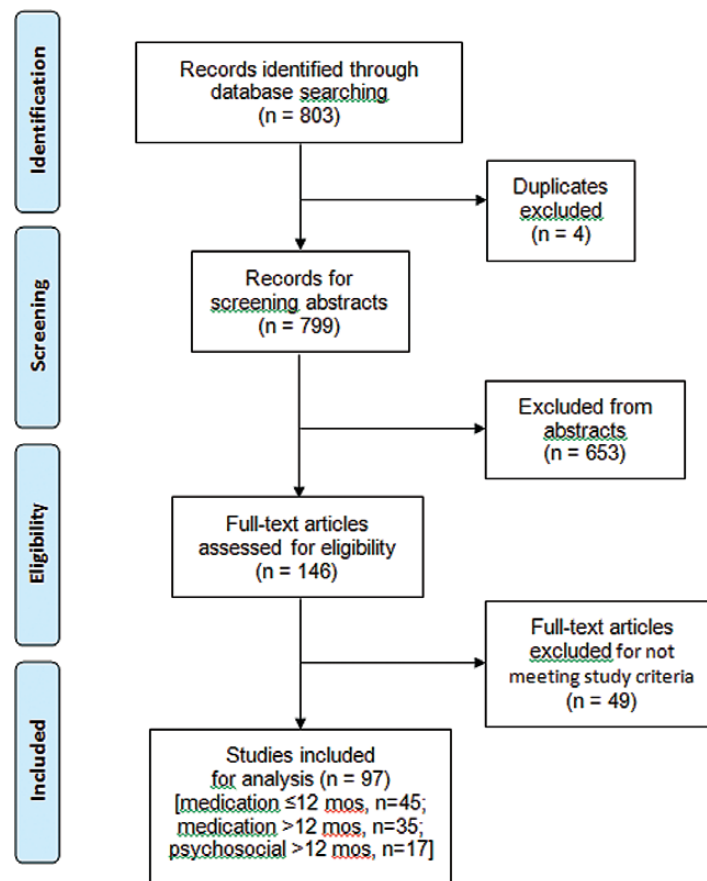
Identification

Records identified through database searching
(n = 803)

Duplicates excluded
(n = 4)

Screening

Records for screening abstracts
(n = 799)

Excluded from abstracts
(n = 653)

Eligibility

Full-text articles assessed for eligibility
(n = 146)

Full-text articles excluded for not meeting study criteria
(n = 49)

Included

Studies included for analysis (n = 97)
[medication ≤12 mos, n=45;
medication >12 mos, n=35;
psychosocial >12 mos, n=17]